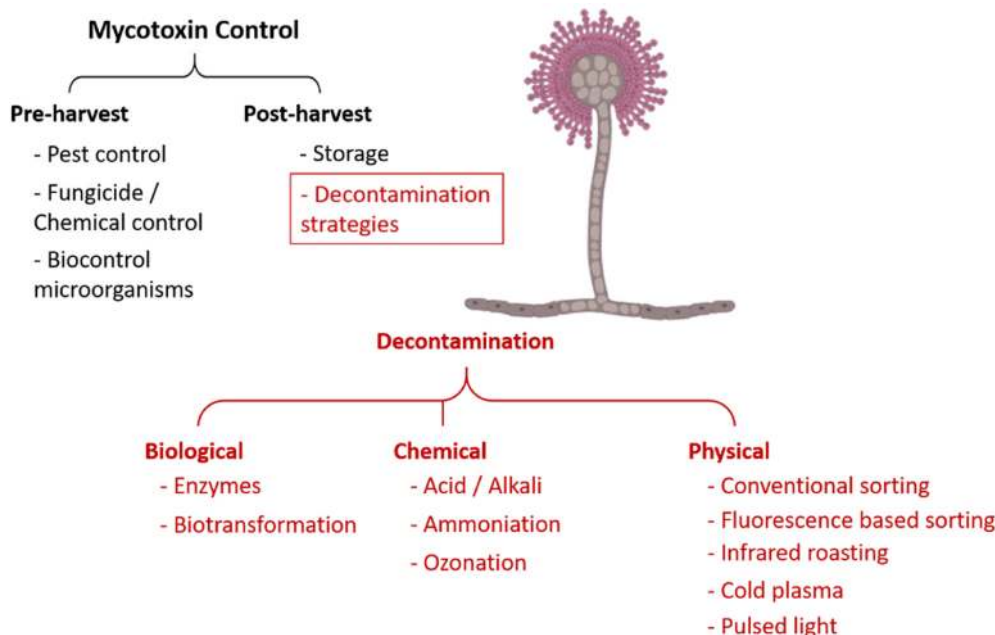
Mycotoxin Control

Pre-harvest
- Pest control
- Fungicide / Chemical control
- Biocontrol microorganisms

Post-harvest
- Storage
- Decontamination strategies

Decontamination

Biological
- Enzymes
- Biotransformation

Chemical
- Acid / Alkali
- Ammoniation
- Ozonation

Physical
- Conventional sorting
- Fluorescence based sorting
- Infrared roasting
- Cold plasma
- Pulsed light